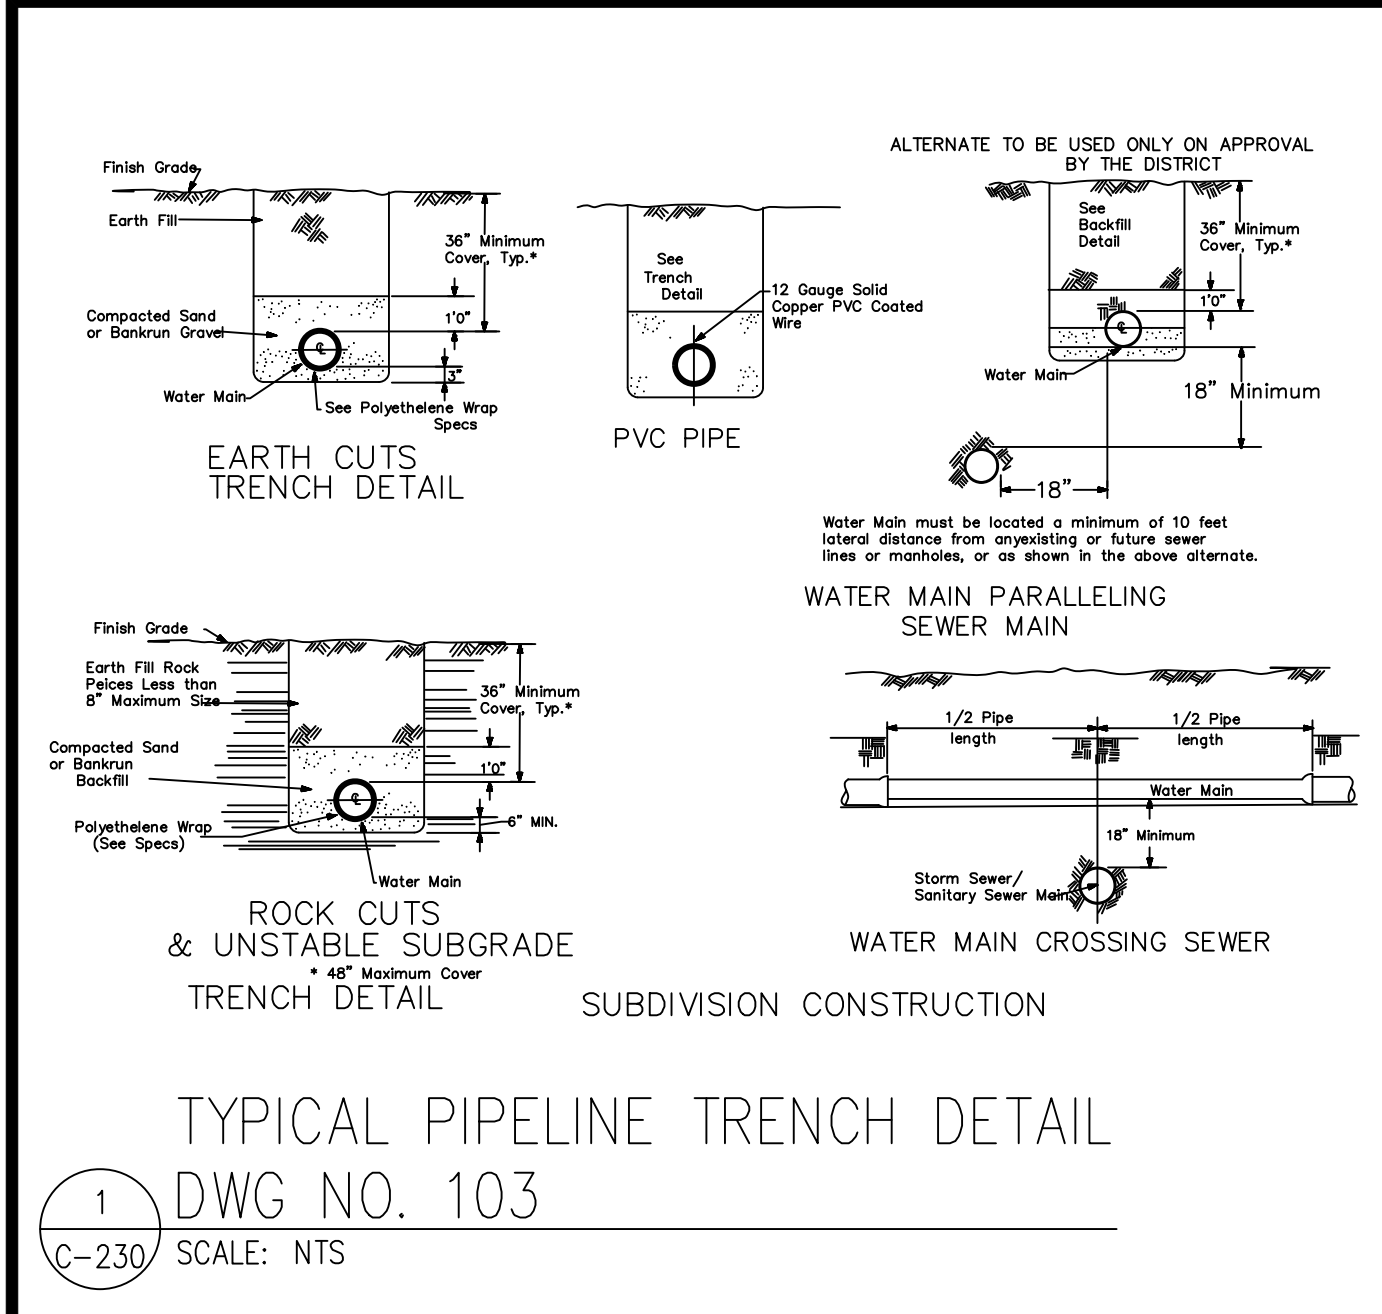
Finish Grade
Earth Fill
36" Minimum Cover, Typ.*
Compacted Sand or Bankrun Gravel
1'0"
Water Main
3"
See Polyethelene Wrap Specs

EARTH CUTS
TRENCH DETAIL

See Trench Detail
12 Gauge Solid Copper PVC Coated Wire

PVC PIPE

ALTERNATE TO BE USED ONLY ON APPROVAL BY THE DISTRICT
See Backfill Detail
36" Minimum Cover, Typ.*
1'0"
Water Main
18" Minimum
18"

Water Main must be located a minimum of 10 feet lateral distance from anyexisting or future sewer lines or manholes, or as shown in the above alternate.

WATER MAIN PARALLELING
SEWER MAIN

Finish Grade
Earth Fill Rock Peices Less than 8" Maximum Size
36" Minimum Cover, Typ.*
Compacted Sand or Bankrun Backfill
1'0"
Polyethelene Wrap (See Specs)
6" MIN.
Water Main

ROCK CUTS
& UNSTABLE SUBGRADE
* 48" Maximum Cover
TRENCH DETAIL

1/2 Pipe length
1/2 Pipe length
Water Main
18" Minimum
Storm Sewer/ Sanitary Sewer Main

WATER MAIN CROSSING SEWER

SUBDIVISION CONSTRUCTION

TYPICAL PIPELINE TRENCH DETAIL
1
C-230
DWG NO. 103
SCALE: NTS